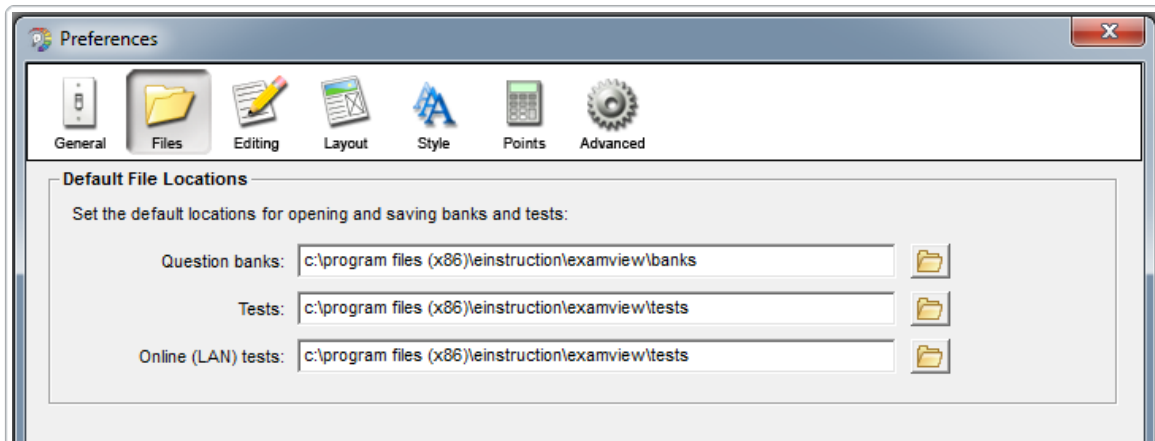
Preferences

General Files Editing Layout Style Points Advanced

Default File Locations

Set the default locations for opening and saving banks and tests:

Question banks: c:\program files (x86)\einstruction\examview\banks

Tests: c:\program files (x86)\einstruction\examview\tests

Online (LAN) tests: c:\program files (x86)\einstruction\examview\tests